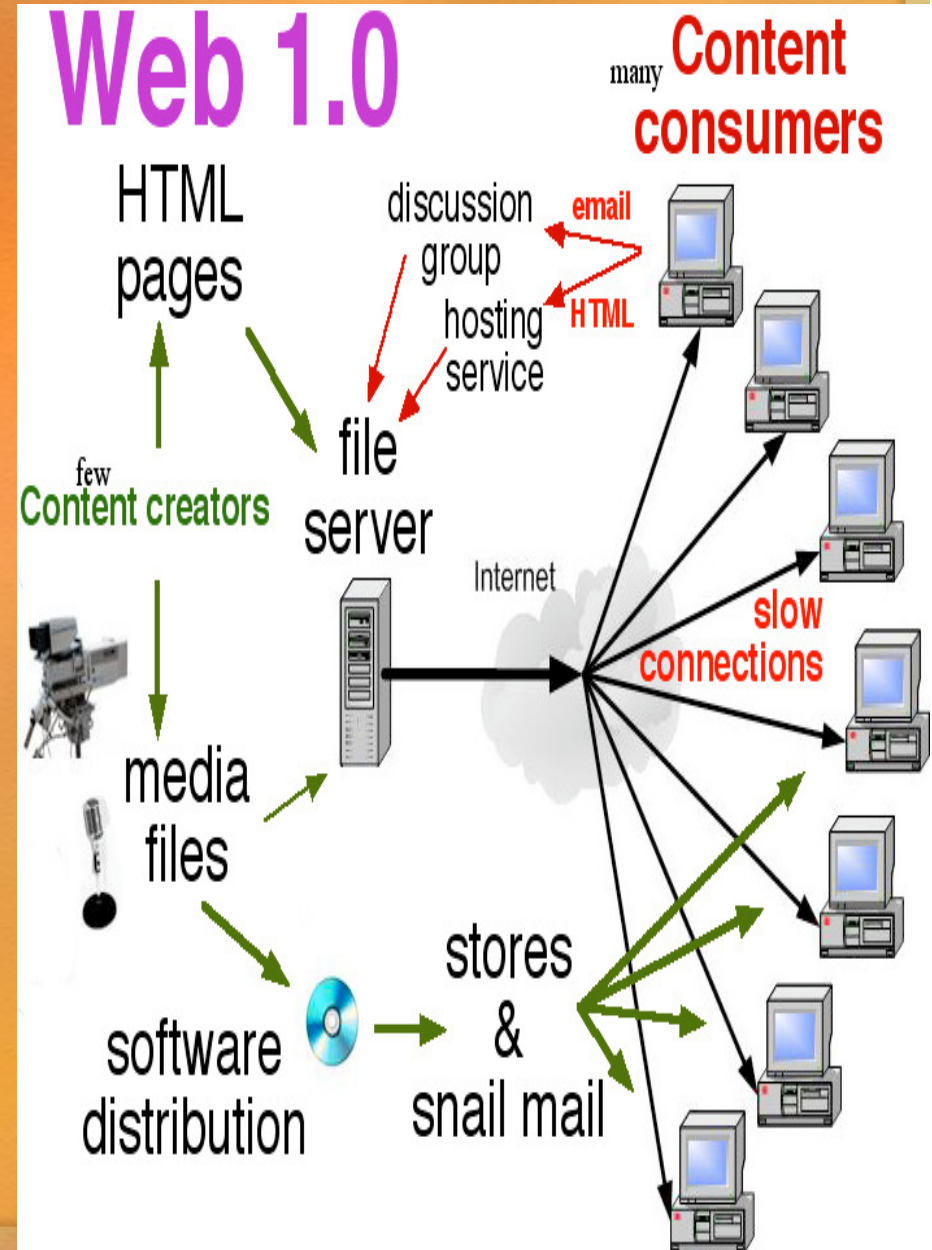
Web 1.0

many Content consumers

HTML pages

discussion group

email

HTML

hosting service

file server

few Content creators

Internet

slow connections

media files

software distribution

stores & snail mail